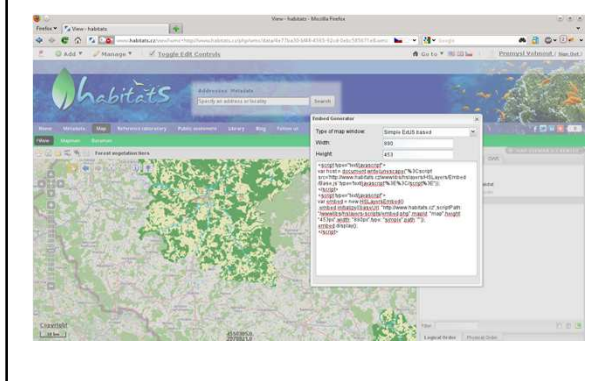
View - habitats - Mozilla Firefox

Firefox ▾ View - habitats

www.habitats.cz/

Add ▾ Manage ▾ Toggle Edit Controls

Go to ▾

Premysl Vohnout / Sign Out

habitats

Addresses Metadata

Specify an address or locality

Search

Home Metadata Map Reference laboratory Public comments Library Blog Follow us

View

Forest vegetation tiers

Embed Generator

Type of map window: Simple EmbS based

Width: 600

Height: 453

<script type="text/javascript">
var host = document.write(unescape("%3Cscript src='http://www.habitats.cz/www/dist/HSLayers/Embed Base.js' type='text/javascript'%3E%3C/script%3E"));
</script>
<script type="text/javascript">
var embed = new HSLayers.Embed(
embed.initialize({url: "http://www.habitats.cz",scriptPath: "/www/dist/hslayers/scripts/embed.php", mapId: "map",height: "453px",width: "600px", type: "simple", path: ""});
embed.display();
</script>

Copyright

Logical Order Physical Order